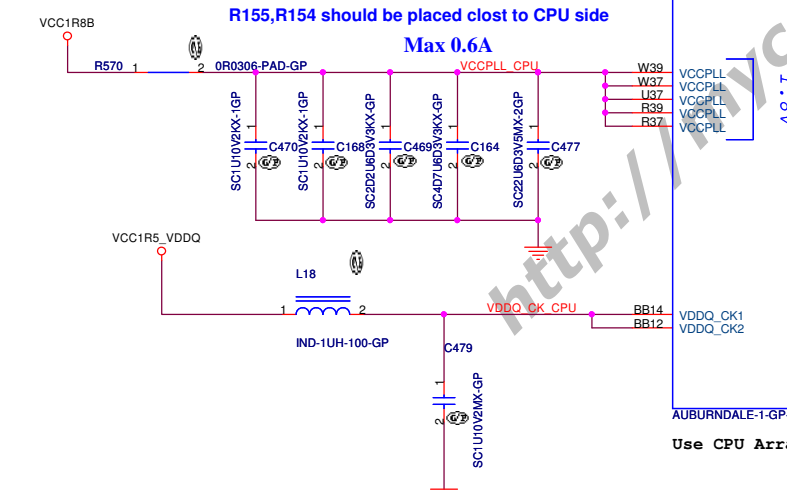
R155,R154 should be placed clost to CPU side

Max 0.6A

VCC1R8B

R570 1 2 0R0306-PAD-GP

VCCPLL_CPU

W39
W37
U37
R39
R37

VCCPLL
VCCPLL
VCCPLL
VCCPLL
VCCPLL

1 C470 2 SC1U10V2KX-1GP

1 C168 2 SC1U10V2KX-1GP

1 C469 2 SC2D2U6D3V3KX-GP

1 C164 2 SC4D7U6D3V3KX-GP

1 C477 2 SC22U6D3V5MX-2GP

VCC1R5_VDDQ

L18

1 2

IND-1UH-100-GP

VDDQ_CK_CPU

BB14
BB12

VDDQ_CK1
VDDQ_CK2

C479

1 2 SC1U10V2MX-GP

AUBURNDALE-1-GP

Use CPU Arra

http://

AO